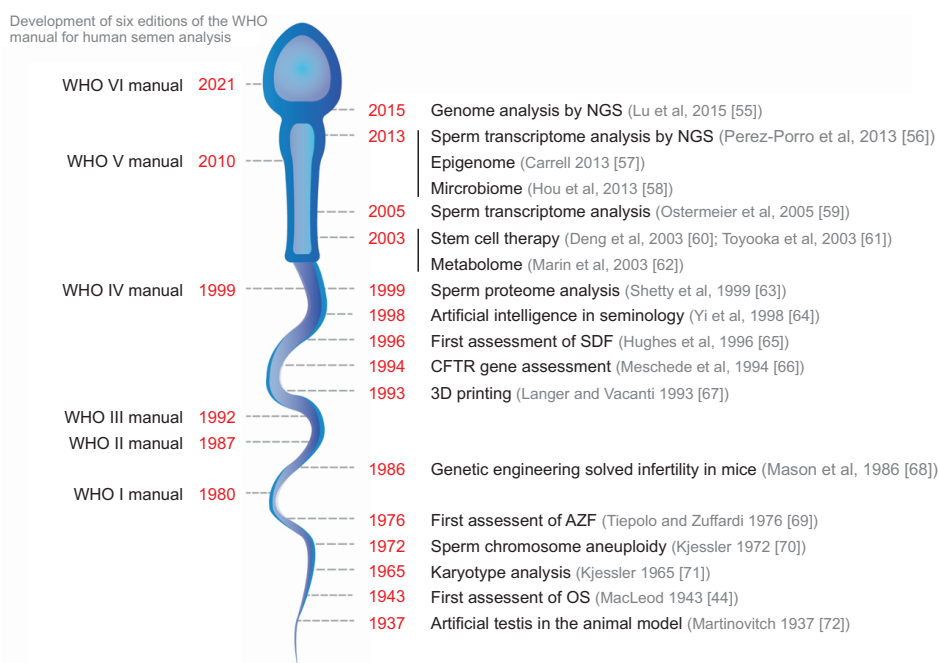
Development of six editions of the WHO manual for human semen analysis

WHO VI manual 2021

2015 Genome analysis by NGS (Lu et al, 2015 [55])

2013 Sperm transcriptome analysis by NGS (Perez-Porro et al, 2013 [56])
Epigenome (Carrell 2013 [57])
Mircrobiome (Hou et al, 2013 [58])

WHO V manual 2010

2005 Sperm transcriptome analysis (Ostermeier et al, 2005 [59])

2003 Stem cell therapy (Deng et al, 2003 [60]; Toyooka et al, 2003 [61])
Metabolome (Marin et al, 2003 [62])

WHO IV manual 1999

1999 Sperm proteome analysis (Shetty et al, 1999 [63])

1998 Artificial intelligence in seminology (Yi et al, 1998 [64])

1996 First assessment of SDF (Hughes et al, 1996 [65])

1994 CFTR gene assessment (Meschede et al, 1994 [66])

1993 3D printing (Langer and Vacanti 1993 [67])

WHO III manual 1992

WHO II manual 1987

1986 Genetic engineering solved infertility in mice (Mason et al, 1986 [68])

WHO I manual 1980

1976 First assessent of AZF (Tiepolo and Zuffardi 1976 [69])

1972 Sperm chromosome aneuploidy (Kjessler 1972 [70])

1965 Karyotype analysis (Kjessler 1965 [71])

1943 First assessent of OS (MacLeod 1943 [44])

1937 Artificial testis in the animal model (Martinovitch 1937 [72])